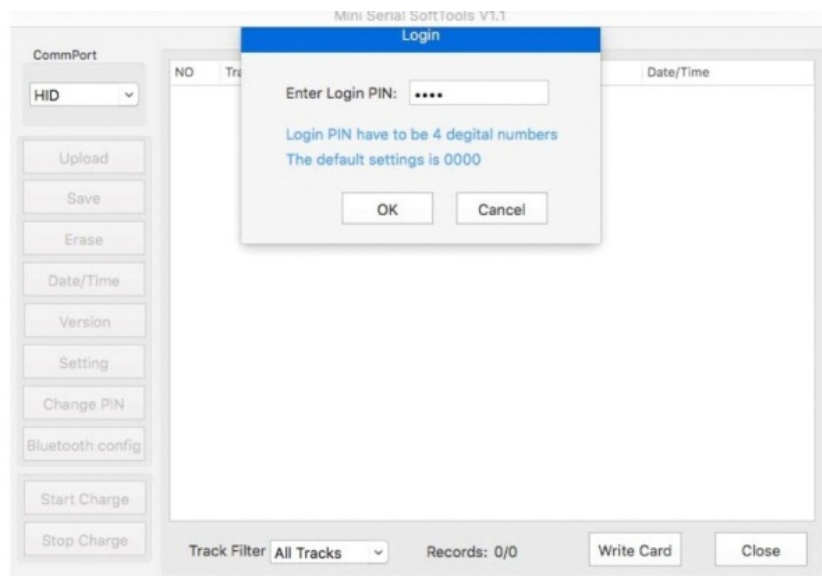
Mini Serial SoftTools V1.1

CommPort

HID

Upload

Save

Erase

Date/Time

Version

Setting

Change PIN

Bluetooth config

Start Charge

Stop Charge

NO

Tr

Date/Time

Login

Enter Login PIN: ••••

Login PIN have to be 4 degital numbers

The default settings is 0000

OK

Cancel

Track Filter All Tracks

Records: 0/0

Write Card

Close